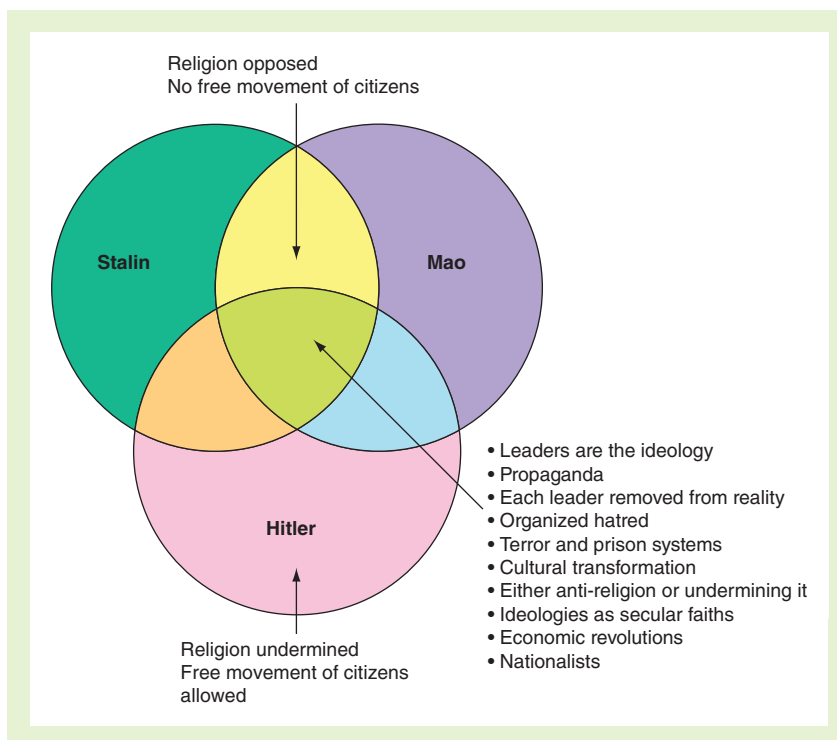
Religion opposed
No free movement of citizens

Stalin

Mao

Hitler

• Leaders are the ideology
• Propaganda
• Each leader removed from reality
• Organized hatred
• Terror and prison systems
• Cultural transformation
• Either anti-religion or undermining it
• Ideologies as secular faiths
• Economic revolutions
• Nationalists

Religion undermined
Free movement of citizens allowed